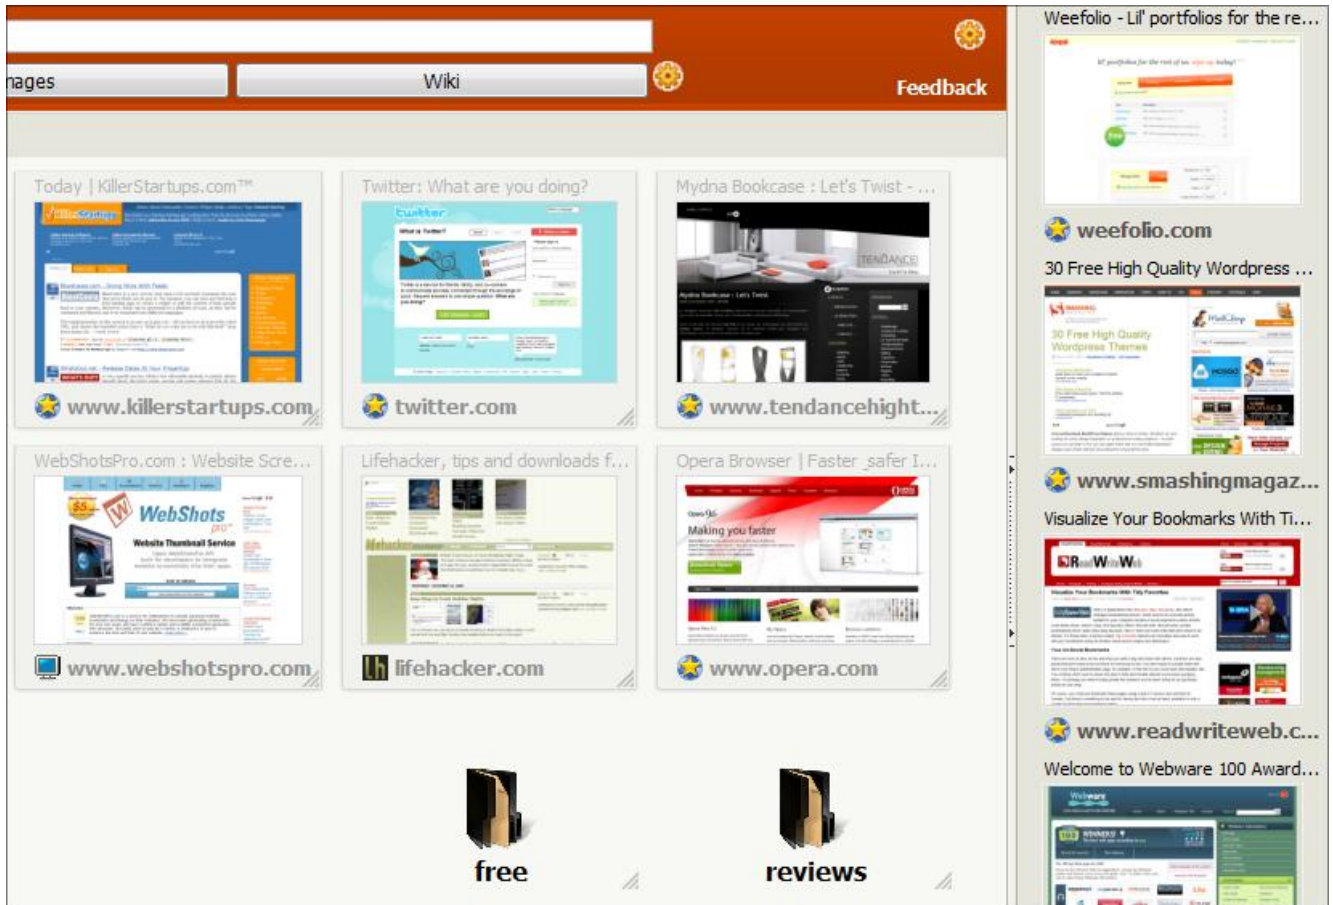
nages

Wiki

Feedback

Today | KillerStartups.com™

www.killerstartups.com

Twitter: What are you doing?

twitter.com

Mydna Bookcase : Let's Twist - ...

www.tendancehight...

WebShotsPro.com : Website Scre...

www.webshotspro.com

Lifehacker, tips and downloads f...

lifehacker.com

Opera Browser | Faster, safer I...

www.opera.com

free

reviews

Weefolio - Lil' portfolios for the re...

weefolio.com

30 Free High Quality Wordpress ...

www.smashingmagaz...

Visualize Your Bookmarks With Ti...

www.readwriteweb.c...

Welcome to Webware 100 Award...